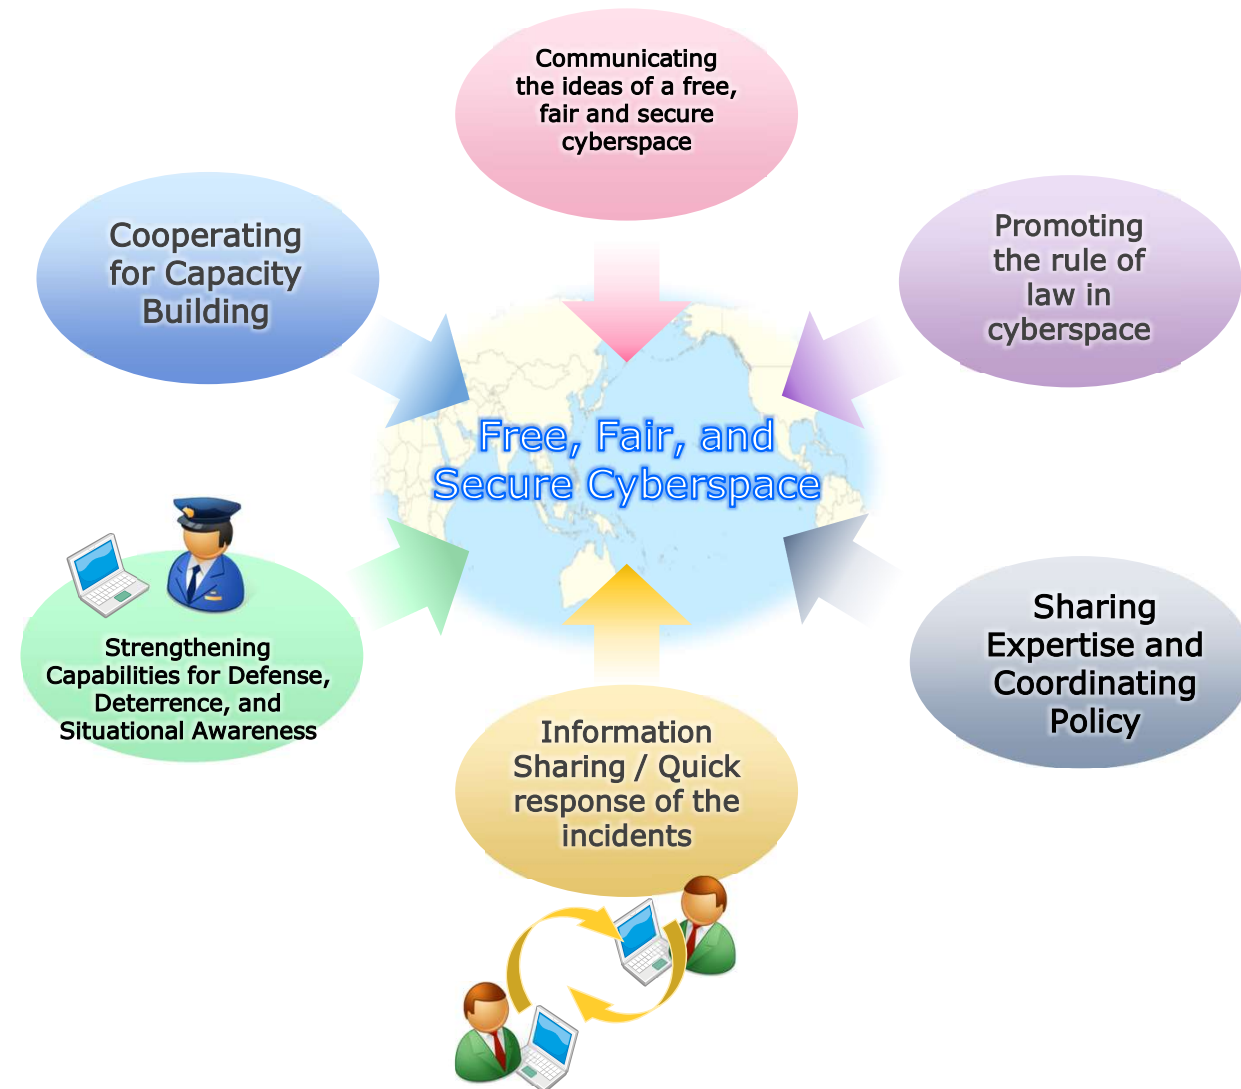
Communicating the ideas of a free, fair and secure cyberspace

Cooperating for Capacity Building

Promoting the rule of law in cyberspace

Free, Fair, and Secure Cyberspace

Strengthening Capabilities for Defense, Deterrence, and Situational Awareness

Sharing Expertise and Coordinating Policy

Information Sharing / Quick response of the incidents